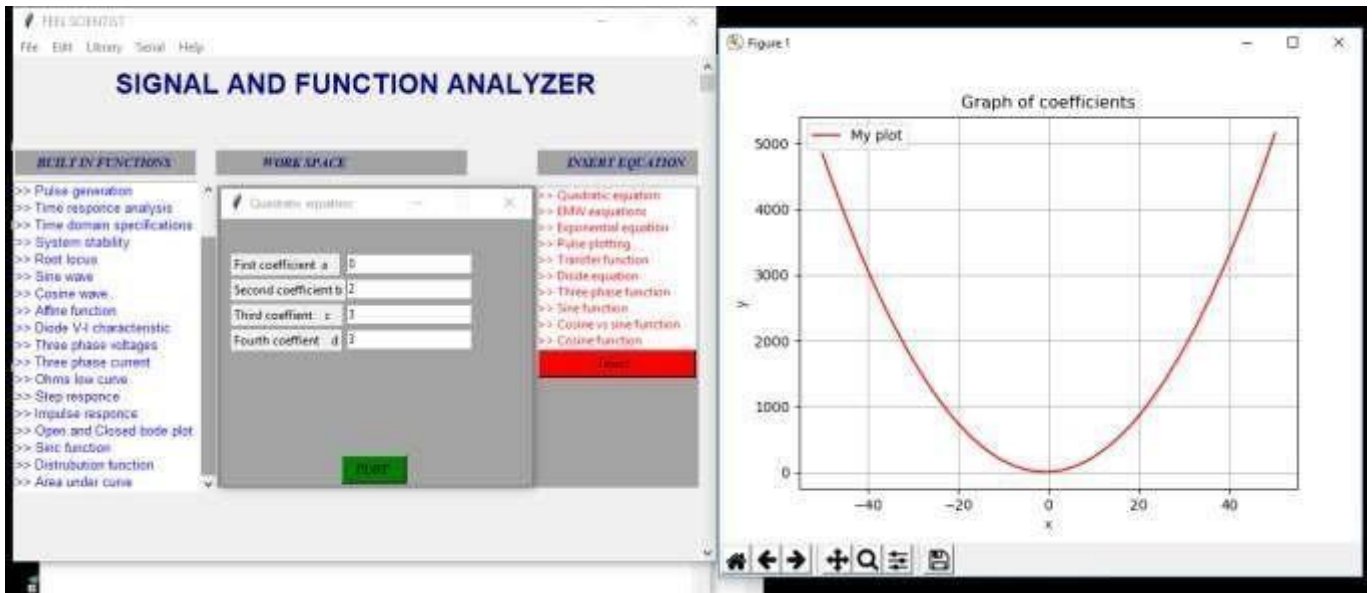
FEN SCIENTIST
File Edit Library Serial Help

SIGNAL AND FUNCTION ANALYZER

BUILT IN FUNCTIONS
>> Pulse generation
>> Time responce analysis
>> Time domain specifications
>> System stability
>> Root locus
>> Sine wave
>> Cosine wave
>> Affine function
>> Diode V-I characteristic
>> Three phase voltages
>> Three phase current
>> Ohms low curve
>> Step responce
>> Impulse responce
>> Open and Closed bode plot
>> Sinc function
>> Distrubution function
>> Area under curve

WORK SPACE

Quadratic equation
First coefficient a 0
Second coefficient b 2
Third coeffient c 3
Fourth coeffient d 3
PLOT

INSERT EQUATION
>> Quadratic equation
>> EMW equations
>> Exponential equation
>> Pulse plotting
>> Transfer function
>> Diode equation
>> Three phase function
>> Sine function
>> Cosine vs sine function
>> Cosine function
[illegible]

Figure 1
Graph of coefficients
My plot
5000
4000
3000
2000
1000
0
y
−40 −20 0 20 40
x